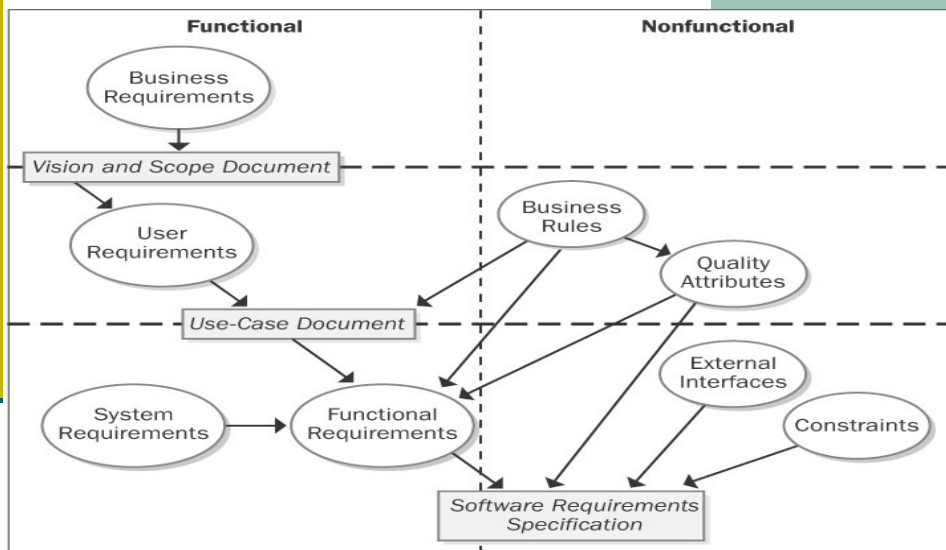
Functional

Nonfunctional

Business Requirements

Vision and Scope Document

User Requirements

Business Rules

Quality Attributes

Use-Case Document

External Interfaces

System Requirements

Functional Requirements

Constraints

Software Requirements Specification